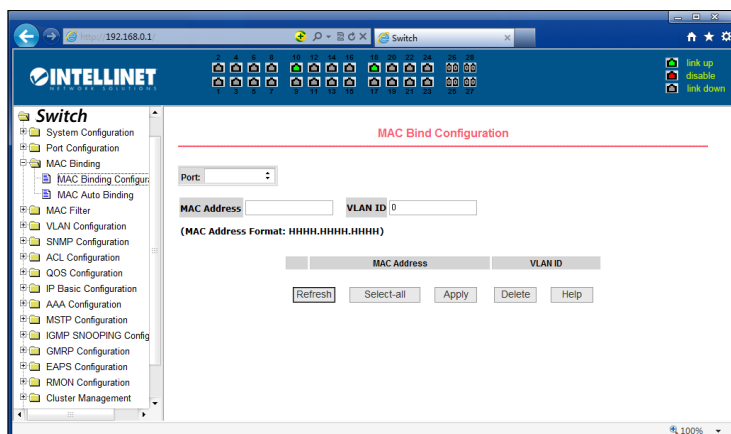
https://192.168.0.1/

Switch

INTELLINET
NETWORK SOLUTIONS

2 4 6 8 10 12 14 16 18 20 22 24 26 28
1 3 5 7 9 11 13 15 17 19 21 23 25 27

link up
disable
link down

Switch
System Configuration
Port Configuration
MAC Binding
MAC Binding Configura
MAC Auto Binding
MAC Filter
VLAN Configuration
SNMP Configuration
ACL Configuration
QOS Configuration
IP Basic Configuration
AAA Configuration
MSTP Configuration
IGMP SNOOPING Config
GMRP Configuration
EAPS Configuration
RMON Configuration
Cluster Management

MAC Bind Configuration

Port:

MAC Address

VLAN ID 0

(MAC Address Format: HHHH.HHHH.HHHH)

| | MAC Address | VLAN ID |
|---|---|---|

Refresh Select-all Apply Delete Help

100%